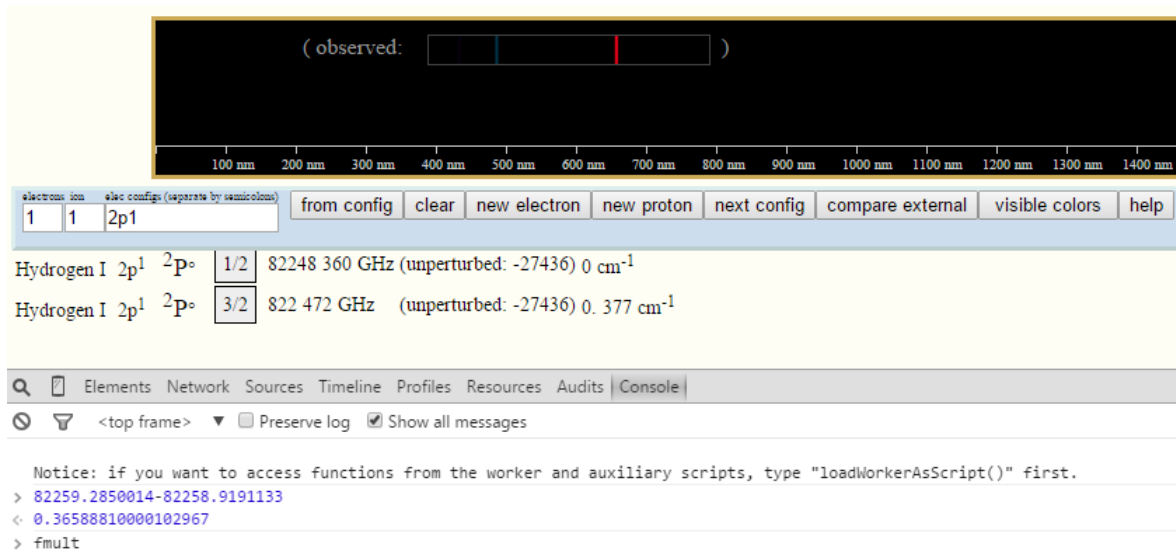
( observed: )

100 nm 200 nm 300 nm 400 nm 500 nm 600 nm 700 nm 800 nm 900 nm 1000 nm 1100 nm 1200 nm 1300 nm 1400 nm

electrons ion elec configs (separate by semicolons)
1 1 2p1

from config | clear | new electron | new proton | next config | compare external | visible colors | help

Hydrogen I $2p^1$ $^2P^\circ$ 1/2 82248 360 GHz (unperturbed: -27436) 0 $cm^{-1}$

Hydrogen I $2p^1$ $^2P^\circ$ 3/2 822 472 GHz (unperturbed: -27436) 0. 377 $cm^{-1}$

Elements Network Sources Timeline Profiles Resources Audits Console

<top frame> ▼ Preserve log Show all messages

Notice: if you want to access functions from the worker and auxiliary scripts, type "loadWorkerAsScript()" first.
> 82259.2850014-82258.9191133
< 0.36588810000102967
> fmult